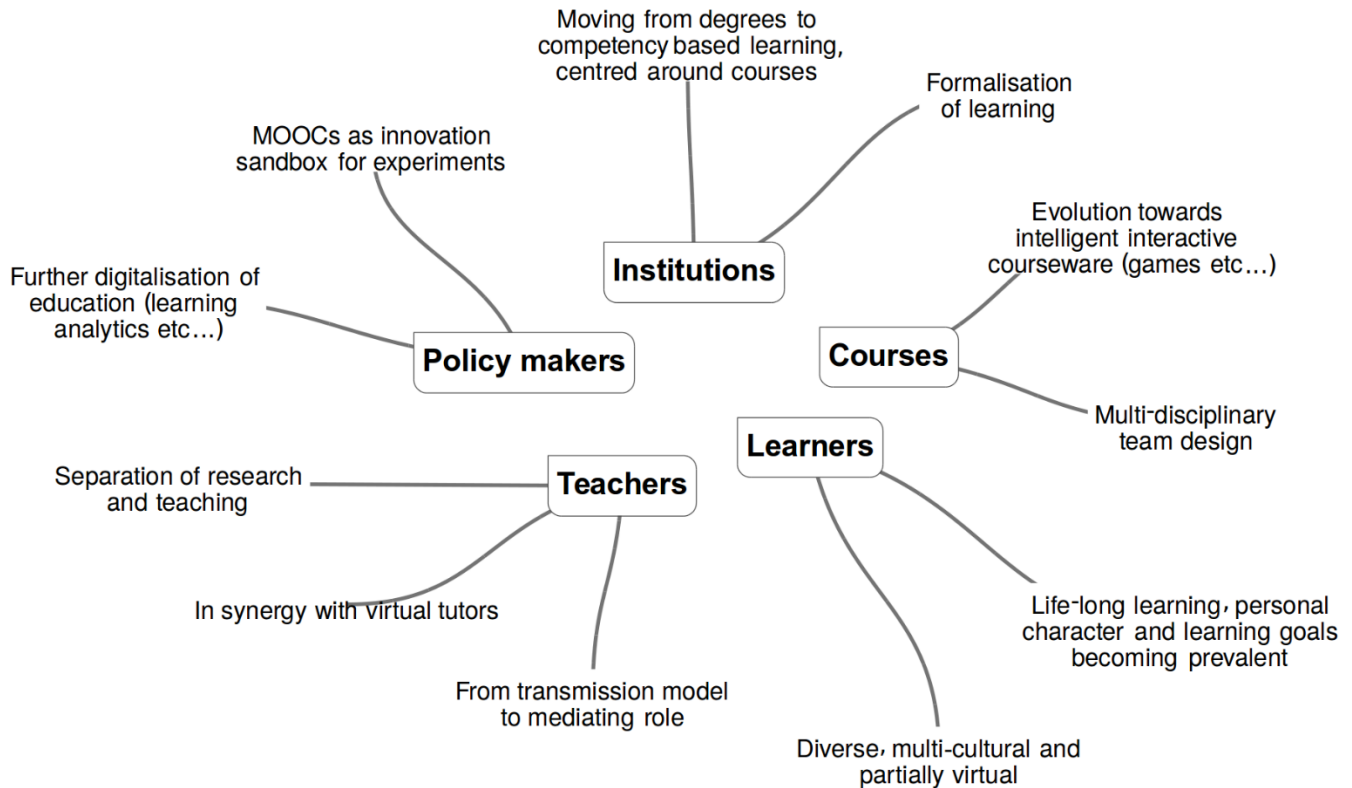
Moving from degrees to competency based learning, centred around courses

Formalisation of learning

MOOCs as innovation sandbox for experiments

Institutions

Evolution towards intelligent interactive courseware (games etc…)

Further digitalisation of education (learning analytics etc…)

Policy makers

Courses

Multi-disciplinary team design

Learners

Separation of research and teaching

Teachers

In synergy with virtual tutors

Life-long learning, personal character and learning goals becoming prevalent

From transmission model to mediating role

Diverse, multi-cultural and partially virtual